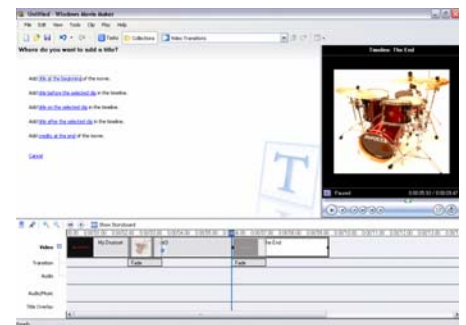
Untitled - Windows Movie Maker
File Edit View Tools Clip Play Help
Tasks Collections Video Transitions
Where do you want to add a title?

Add title at the beginning of the movie.

Add title before the selected clip in the timeline.

Add title on the selected clip in the timeline.

Add title after the selected clip in the timeline.

Add credits at the end of the movie.

Cancel

Timeline: The End

Paused

0:00:05.51 / 0:00:09.47

Show Storyboard

Video
MyDrumset
The End
Transition
Fade
Fade
Audio
Audio/Music
Title Overlay
Ready